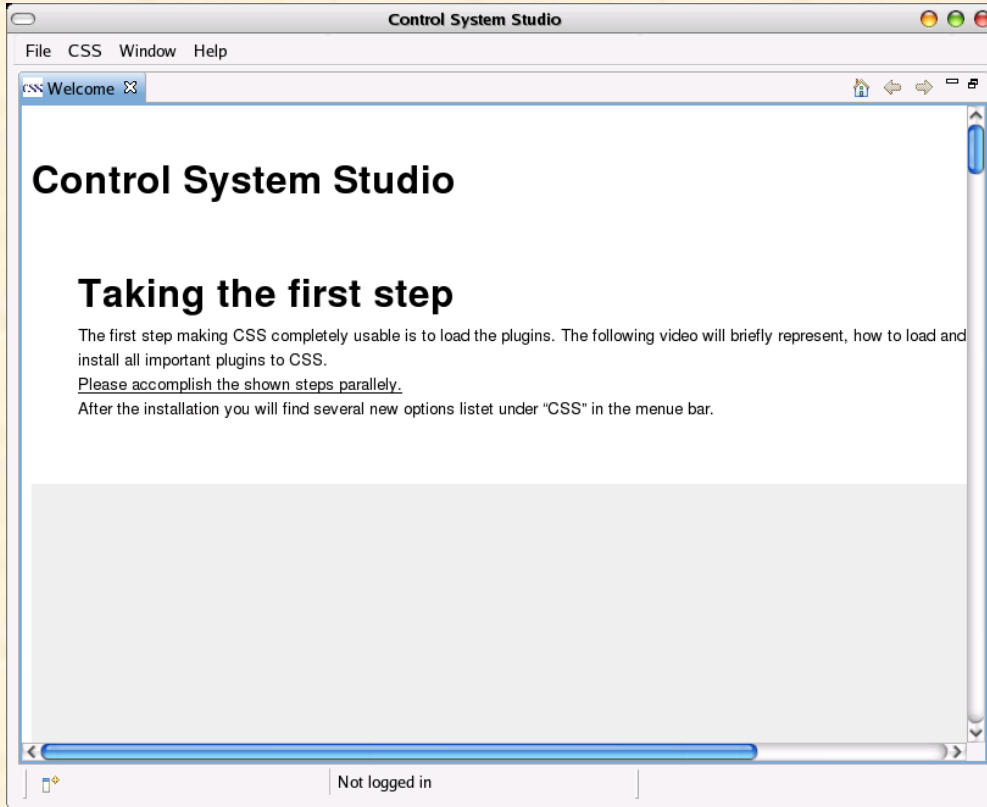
Control System Studio

File CSS Window Help

CSS Welcome

Control System Studio

Taking the first step

The first step making CSS completely usable is to load the plugins. The following video will briefly represent, how to load and install all important plugins to CSS.
Please accomplish the shown steps parallely.
After the installation you will find several new options listet under "CSS" in the menue bar.

Not logged in